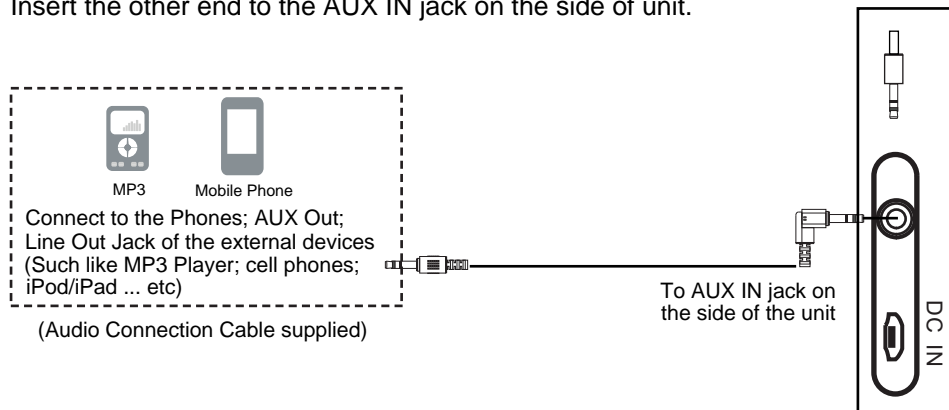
Insert the other end to the AUX IN jack on the side of unit.

MP3

Mobile Phone

Connect to the Phones; AUX Out; Line Out Jack of the external devices (Such like MP3 Player; cell phones; iPod/iPad ... etc)

(Audio Connection Cable supplied)

To AUX IN jack on the side of the unit

DC IN